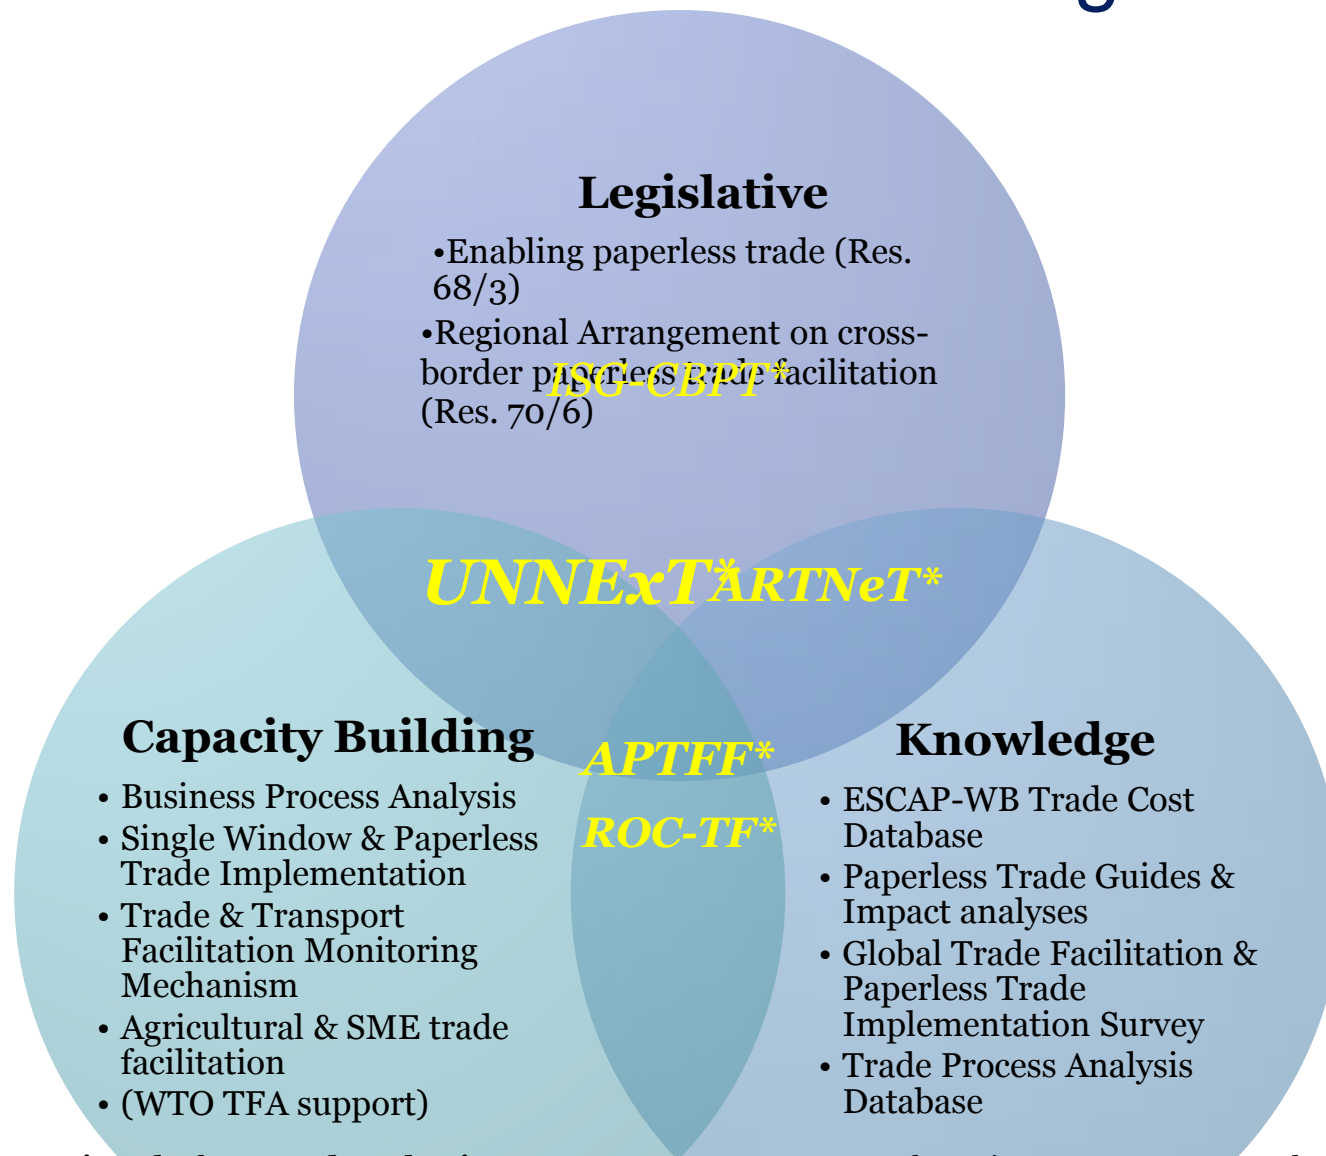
Legislative

•Enabling paperless trade (Res. 68/3)

•Regional Arrangement on cross-border paperless trade facilitation (Res. 70/6)

ISG-CBPT*

UNNExT* ARTNeT*

Capacity Building

- Business Process Analysis
- Single Window & Paperless Trade Implementation
- Trade & Transport Facilitation Monitoring Mechanism
- Agricultural & SME trade facilitation
- (WTO TFA support)

APTFF*

ROC-TF*

Knowledge

- ESCAP-WB Trade Cost Database
- Paperless Trade Guides & Impact analyses
- Global Trade Facilitation & Paperless Trade Implementation Survey
- Trade Process Analysis Database